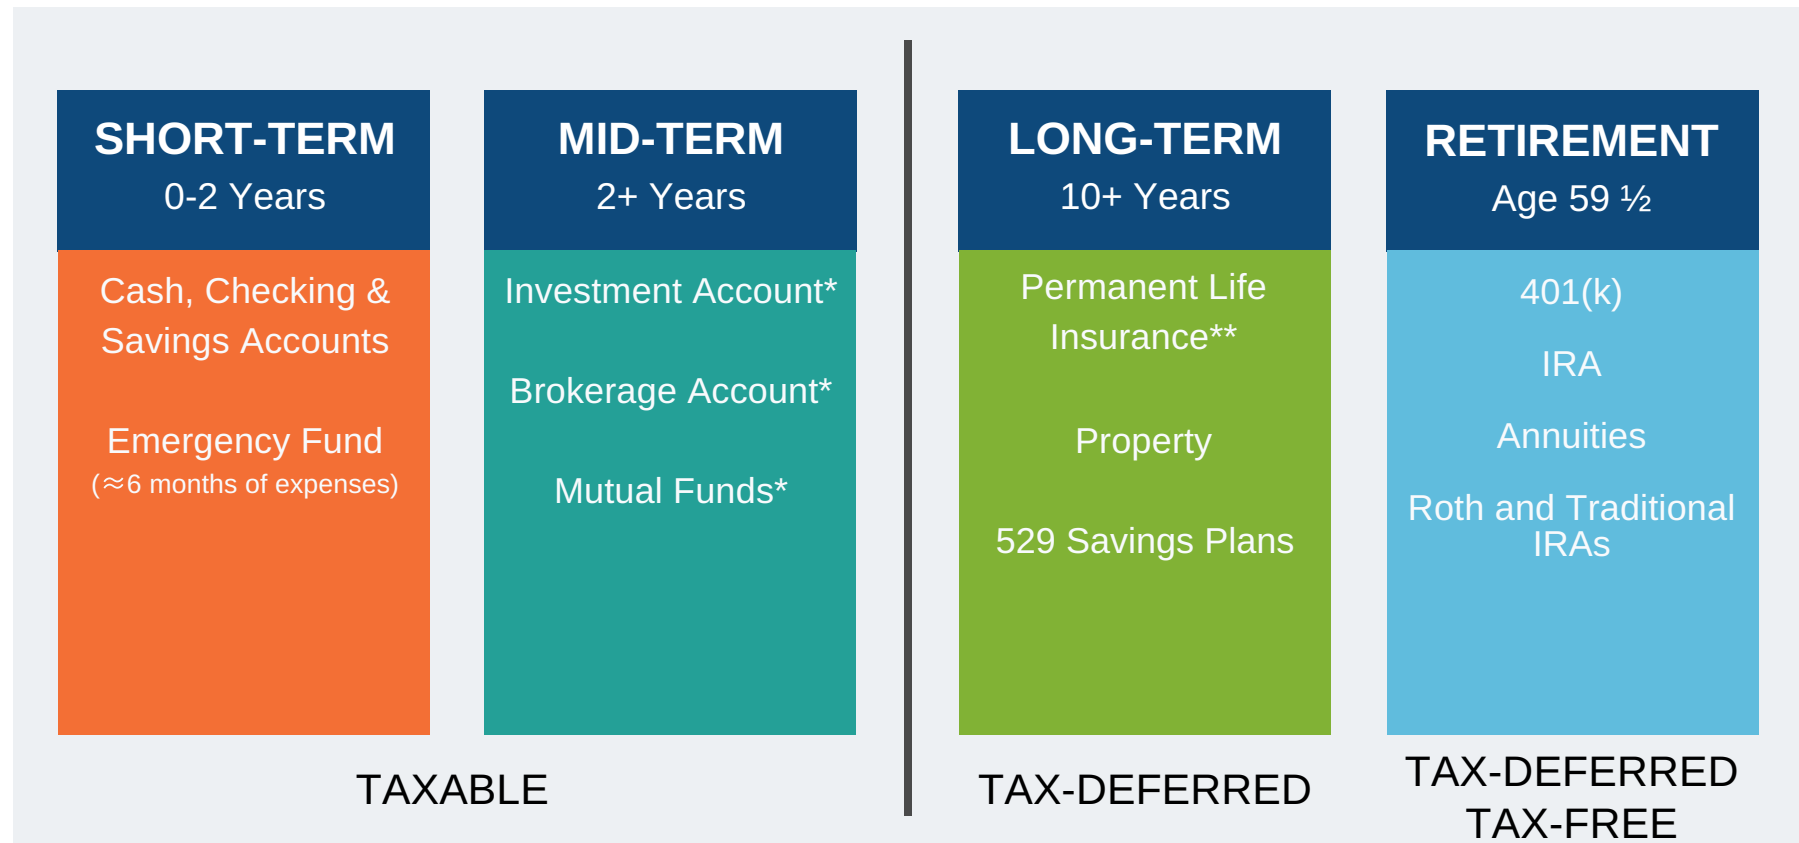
SHORT-TERM
0-2 Years

Cash, Checking & Savings Accounts

Emergency Fund
(≈6 months of expenses)

MID-TERM
2+ Years

Investment Account*

Brokerage Account*

Mutual Funds*

LONG-TERM
10+ Years

Permanent Life Insurance**

Property

529 Savings Plans

RETIREMENT
Age 59 ½

401(k)

IRA

Annuities

Roth and Traditional IRAs

TAXABLE

TAX-DEFERRED

TAX-DEFERRED
TAX-FREE